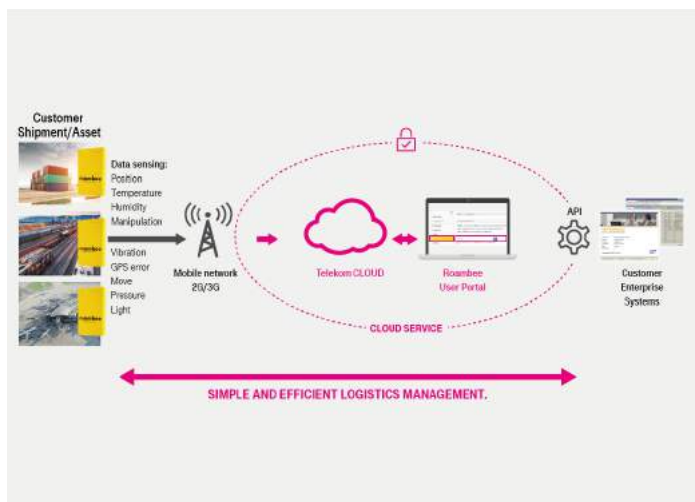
Customer Shipment/Asset

Data sensing:
Position
Temperature
Humidity
Manipulation
Vibration
GPS error
Move
Pressure
Light

Mobile network 2G/3G

Telekom CLOUD

Roambee User Portal

API

Customer Enterprise Systems

CLOUD SERVICE

SIMPLE AND EFFICIENT LOGISTICS MANAGEMENT.